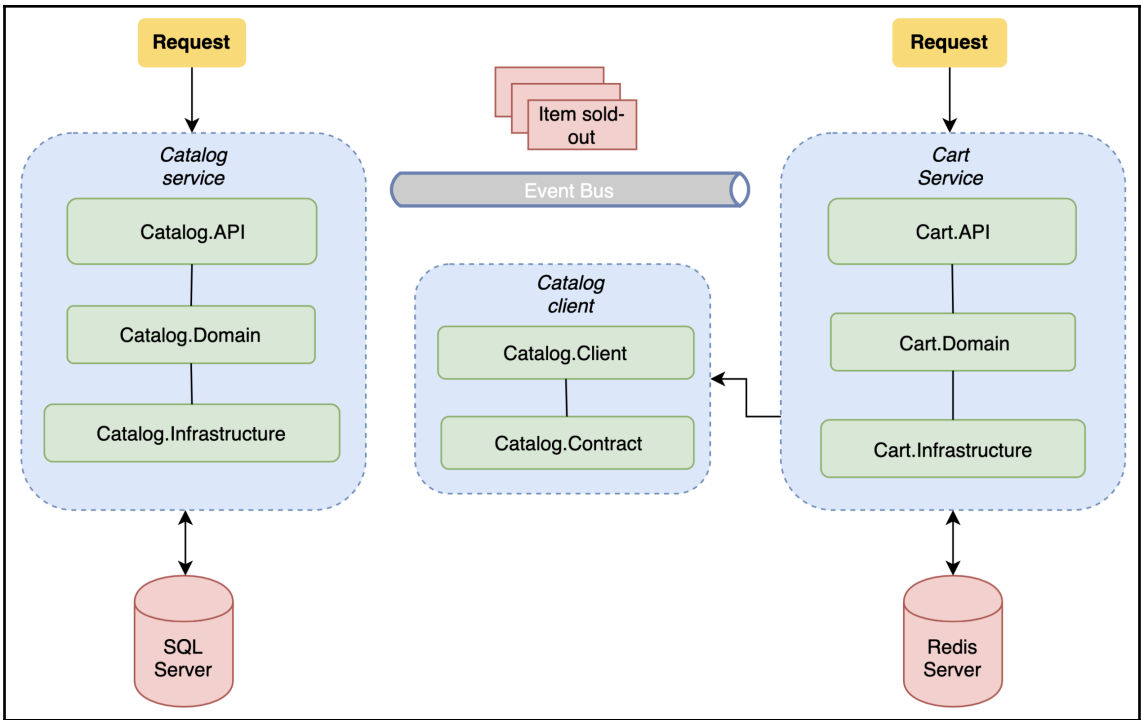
Request

Item sold-out

Request

Catalog service

Event Bus

Cart Service

Catalog.API

Cart.API

Catalog client

Catalog.Domain

Cart.Domain

Catalog.Client

Catalog.Infrastructure

Catalog.Contract

Cart.Infrastructure

SQL Server

Redis Server